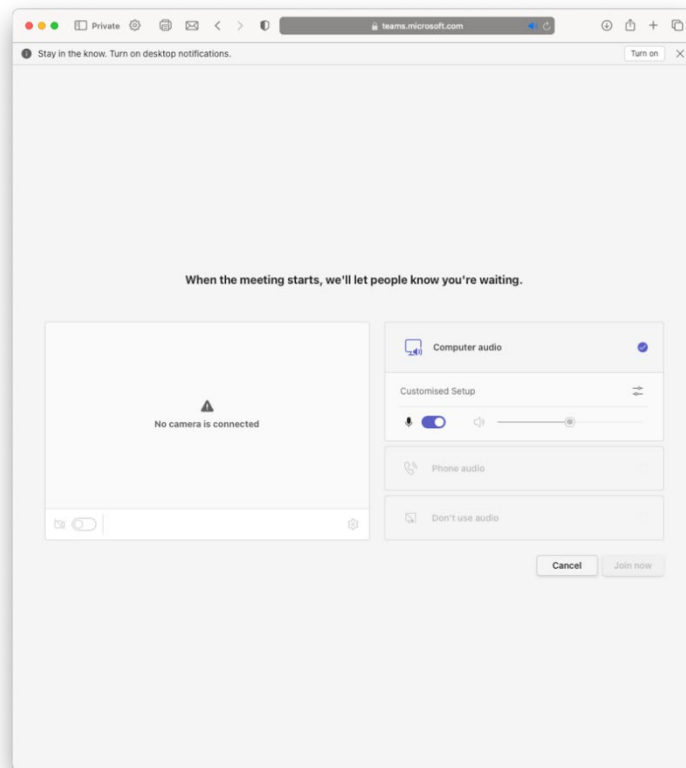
Private

teams.microsoft.com

Stay in the know. Turn on desktop notifications.

Turn on

When the meeting starts, we'll let people know you're waiting.

No camera is connected

Computer audio

Customised Setup

Phone audio

Don't use audio

Cancel

Join now